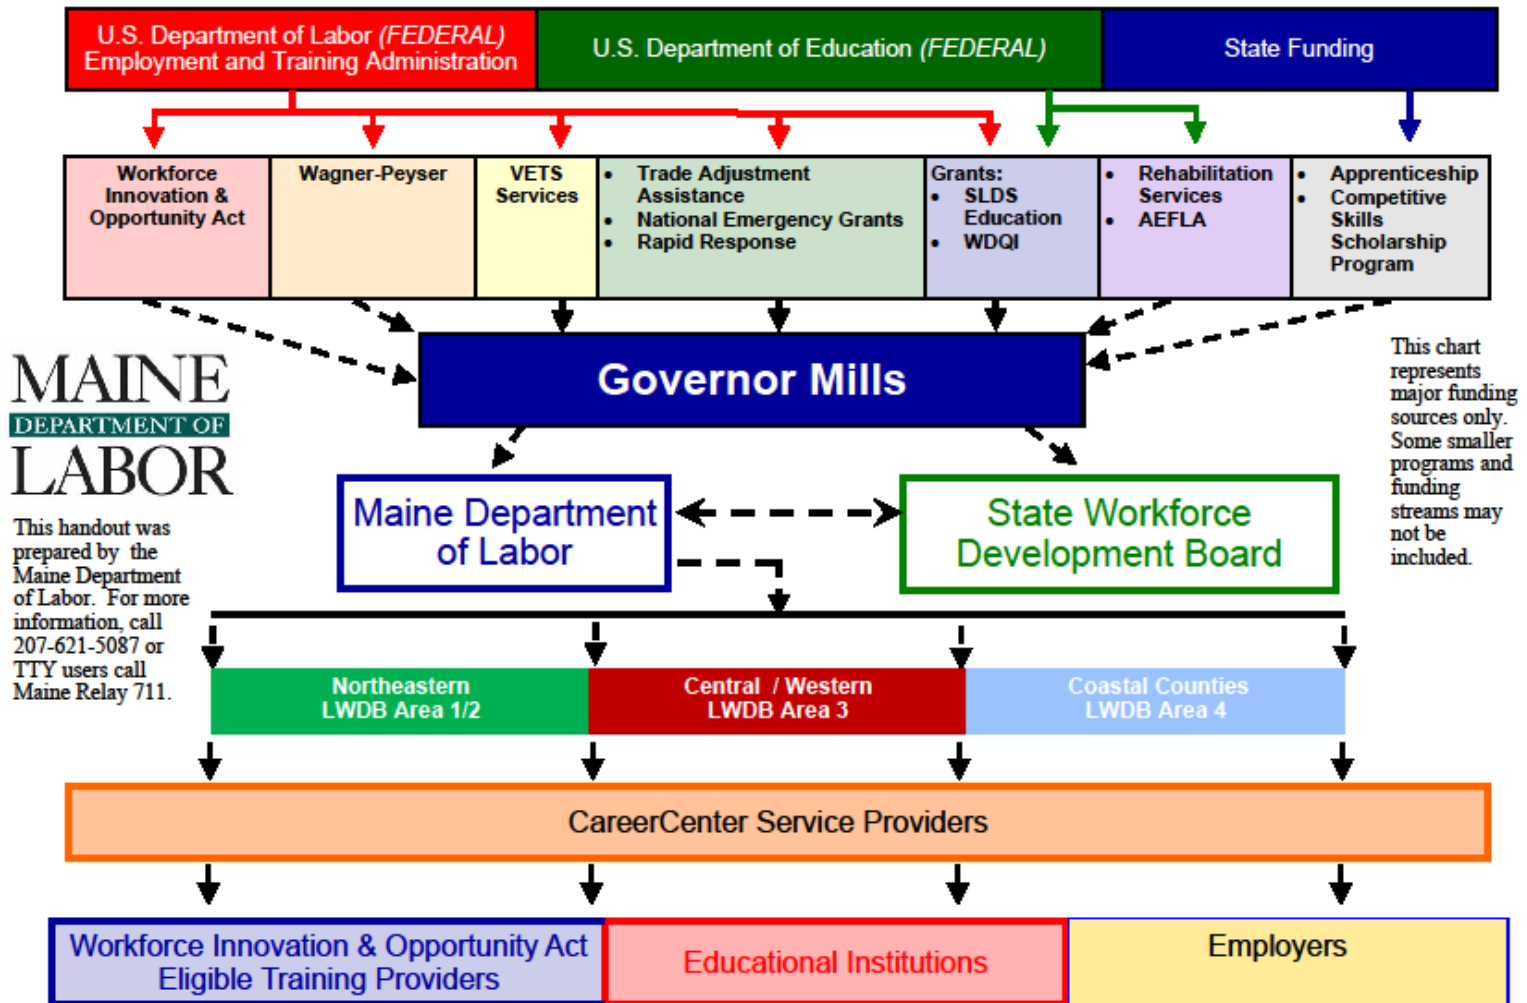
U.S. Department of Labor *(FEDERAL)*
Employment and Training Administration

U.S. Department of Education *(FEDERAL)*

State Funding

Workforce Innovation & Opportunity Act

Wagner-Peyser

VETS Services

- Trade Adjustment Assistance
- National Emergency Grants
- Rapid Response

Grants:
- SLDS Education
- WDQI

- Rehabilitation Services
- AEFLA

- Apprenticeship
- Competitive Skills Scholarship Program

MAINE
DEPARTMENT OF
LABOR

This handout was prepared by the Maine Department of Labor. For more information, call 207-621-5087 or TTY users call Maine Relay 711.

Governor Mills

This chart represents major funding sources only. Some smaller programs and funding streams may not be included.

Maine Department of Labor

State Workforce Development Board

Northeastern
LWDB Area 1/2

Central / Western
LWDB Area 3

Coastal Counties
LWDB Area 4

CareerCenter Service Providers

Workforce Innovation & Opportunity Act
Eligible Training Providers

Educational Institutions

Employers